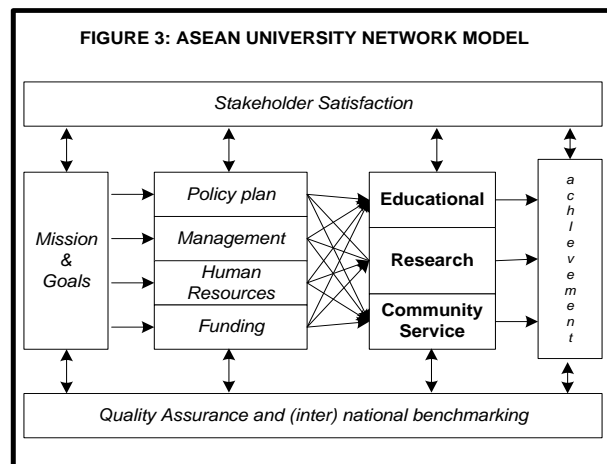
FIGURE 3: ASEAN UNIVERSITY NETWORK MODEL

Stakeholder Satisfaction

Mission & Goals

Policy plan

Management

Human Resources

Funding

Educational

Research

Community Service

a c h i e v e m e n t

Quality Assurance and (inter) national benchmarking